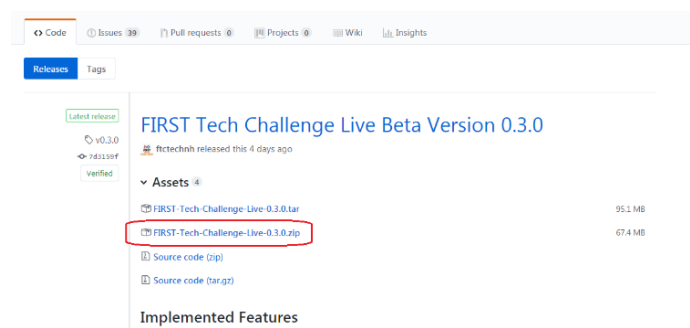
<> Code Issues 39 Pull requests 0 Projects 0 Wiki Insights

Releases Tags

Latest release
v0.3.0
7d3159f
Verified

FIRST Tech Challenge Live Beta Version 0.3.0

ftctechnh released this 4 days ago

▾ Assets 4

FIRST-Tech-Challenge-Live-0.3.0.tar 95.1 MB
FIRST-Tech-Challenge-Live-0.3.0.zip 67.4 MB
Source code (zip)
Source code (tar.gz)

Implemented Features